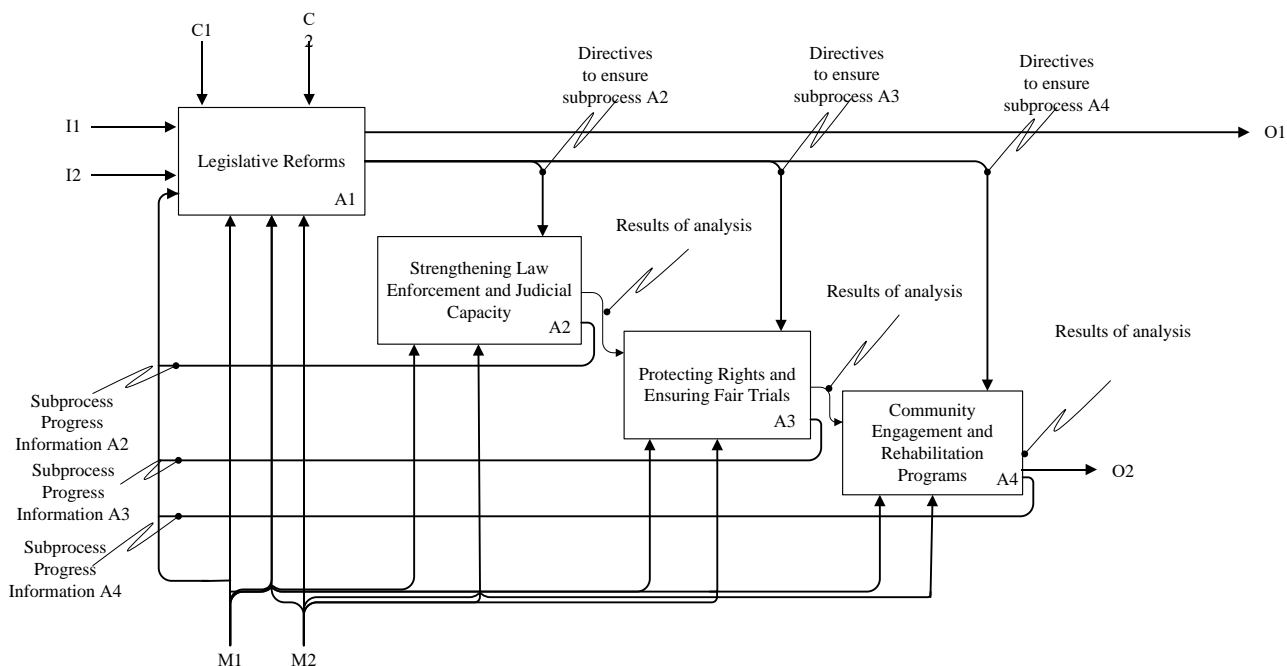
C1

C 2

I1

I2

Legislative Reforms
A1

Directives to ensure subprocess A2

Directives to ensure subprocess A3

Directives to ensure subprocess A4

O1

Strengthening Law Enforcement and Judicial Capacity
A2

Results of analysis

Results of analysis

Protecting Rights and Ensuring Fair Trials
A3

Results of analysis

Community Engagement and Rehabilitation Programs
A4

O2

Subprocess Progress Information A2

Subprocess Progress Information A3

Subprocess Progress Information A4

M1

M2